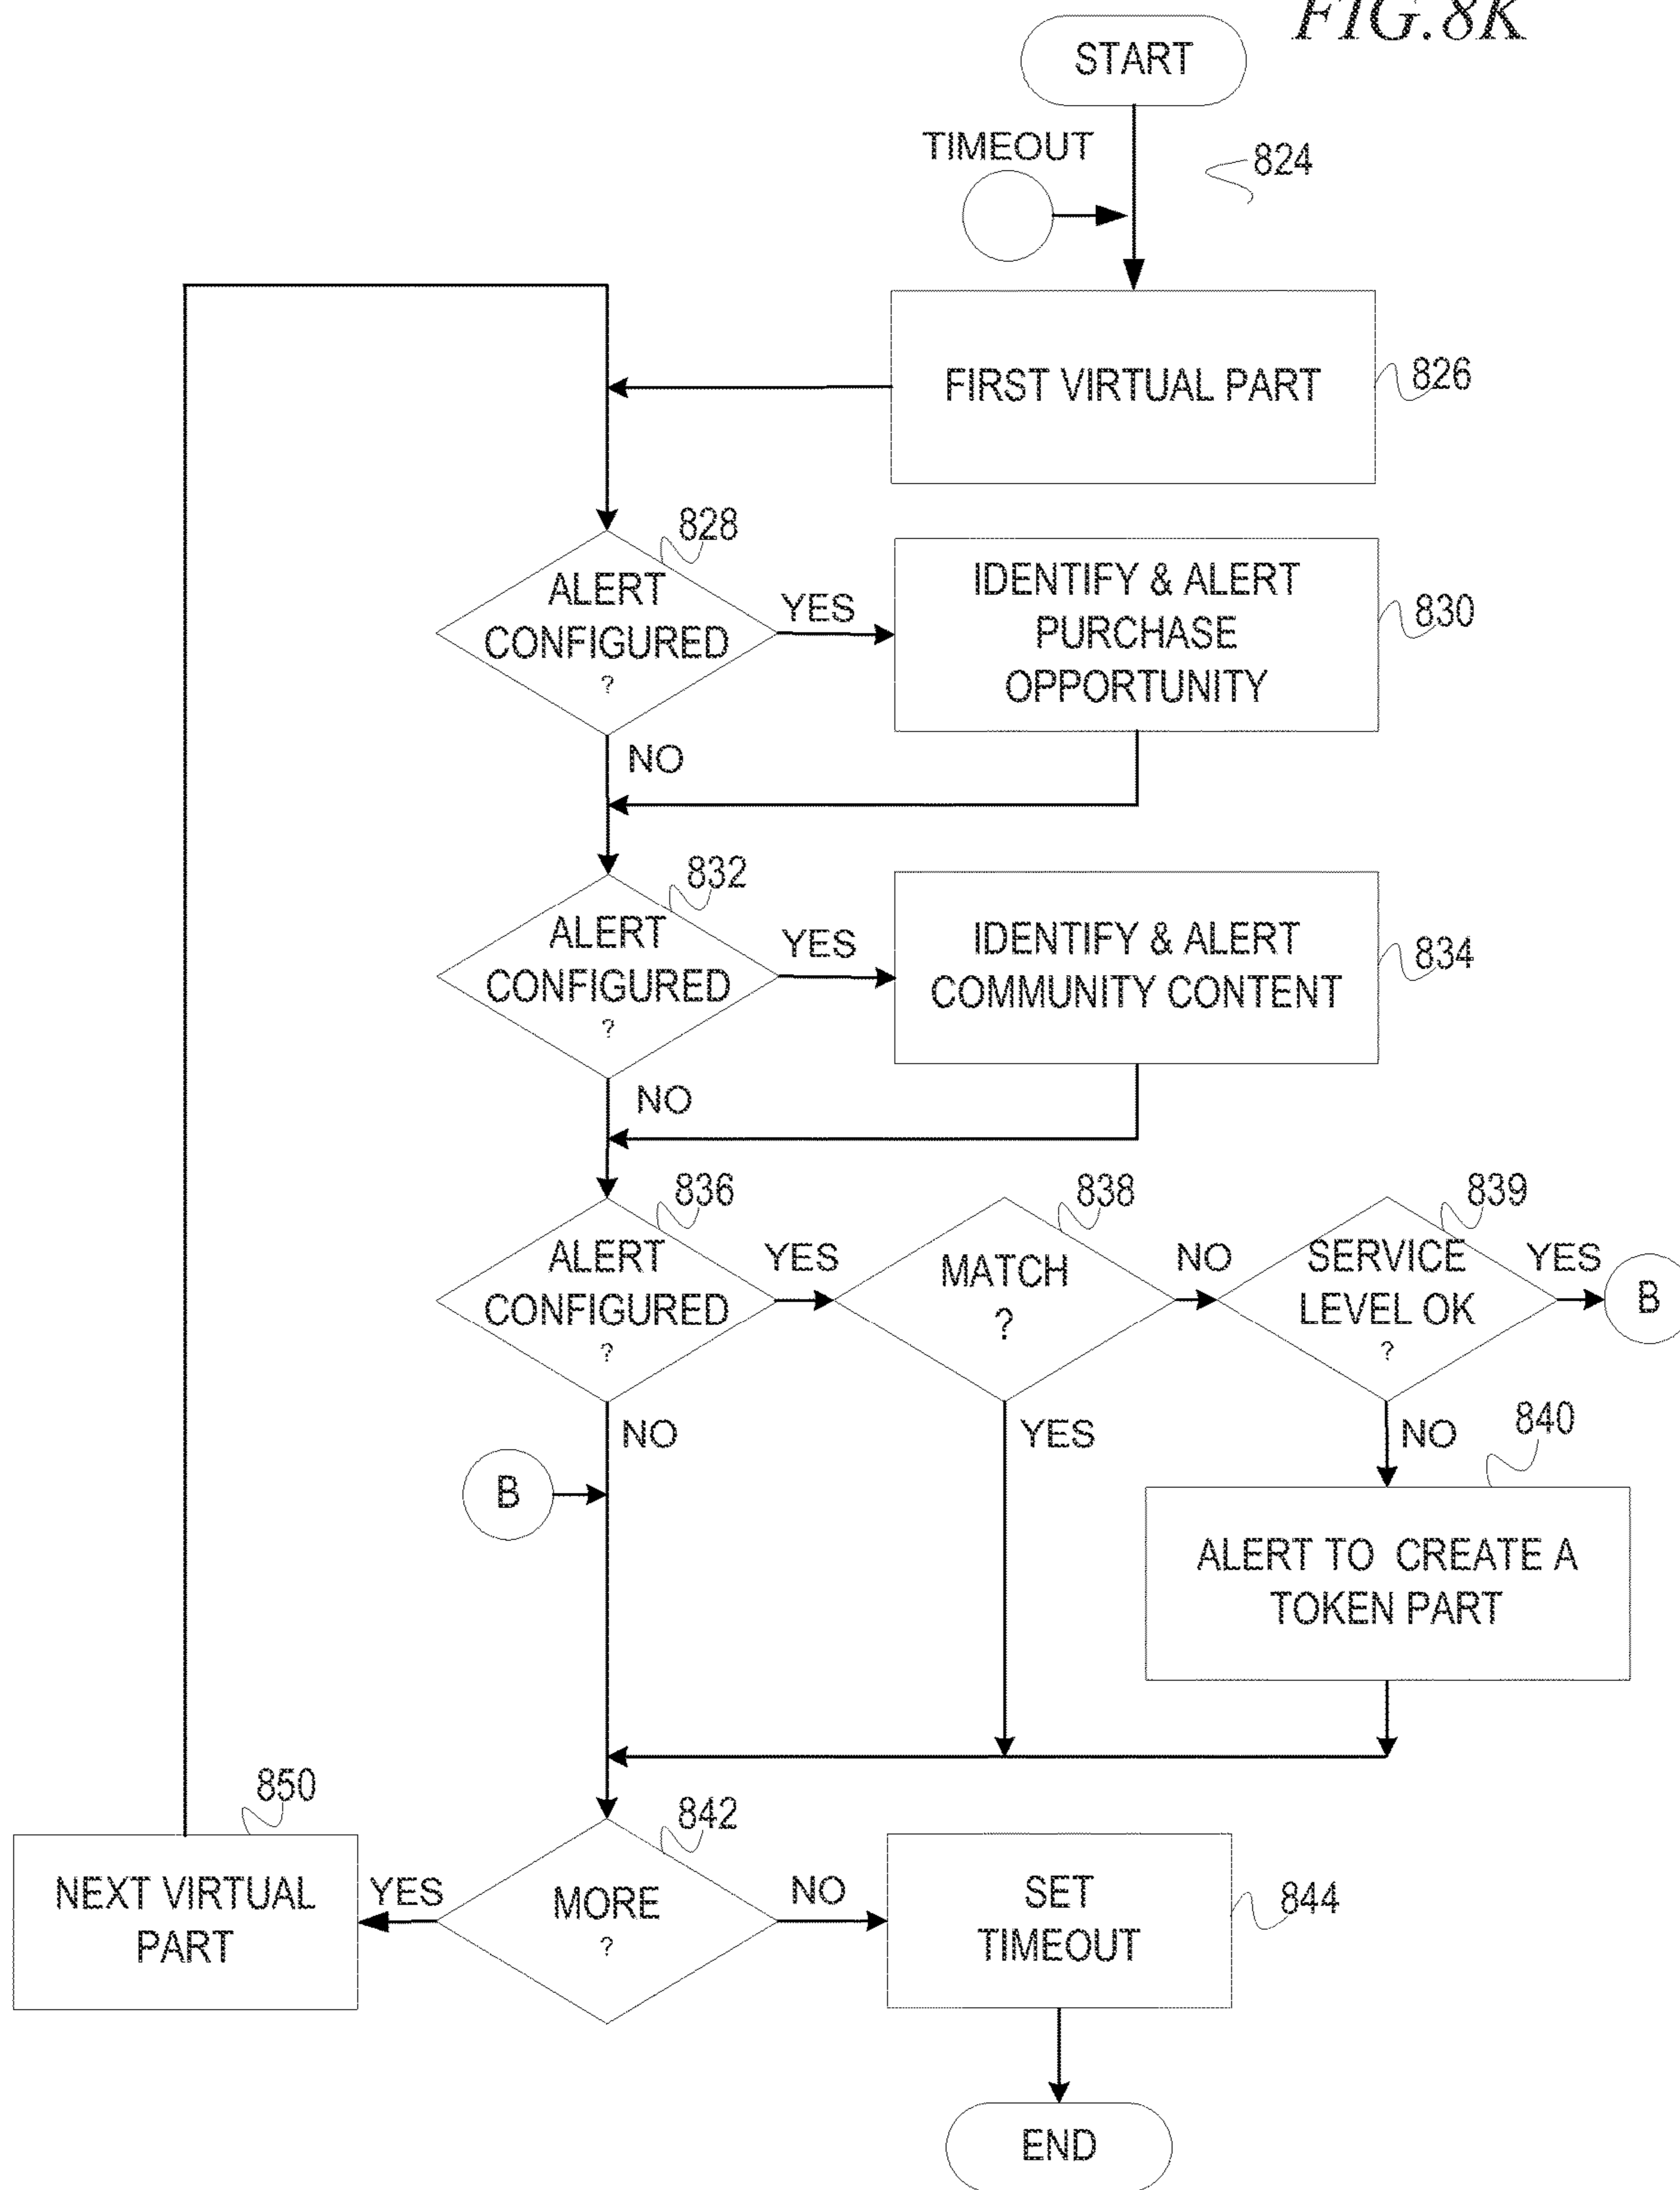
FIG.8K

START

TIMEOUT

824

FIRST VIRTUAL PART

826

828

ALERT CONFIGURED ?

YES

IDENTIFY & ALERT PURCHASE OPPORTUNITY

830

NO

832

ALERT CONFIGURED ?

YES

IDENTIFY & ALERT COMMUNITY CONTENT

834

NO

836

ALERT CONFIGURED ?

YES

838

MATCH ?

NO

839

SERVICE LEVEL OK ?

YES

B

NO

B

YES

NO

840

ALERT TO CREATE A TOKEN PART

850

842

NEXT VIRTUAL PART

YES

MORE ?

NO

SET TIMEOUT

844

END